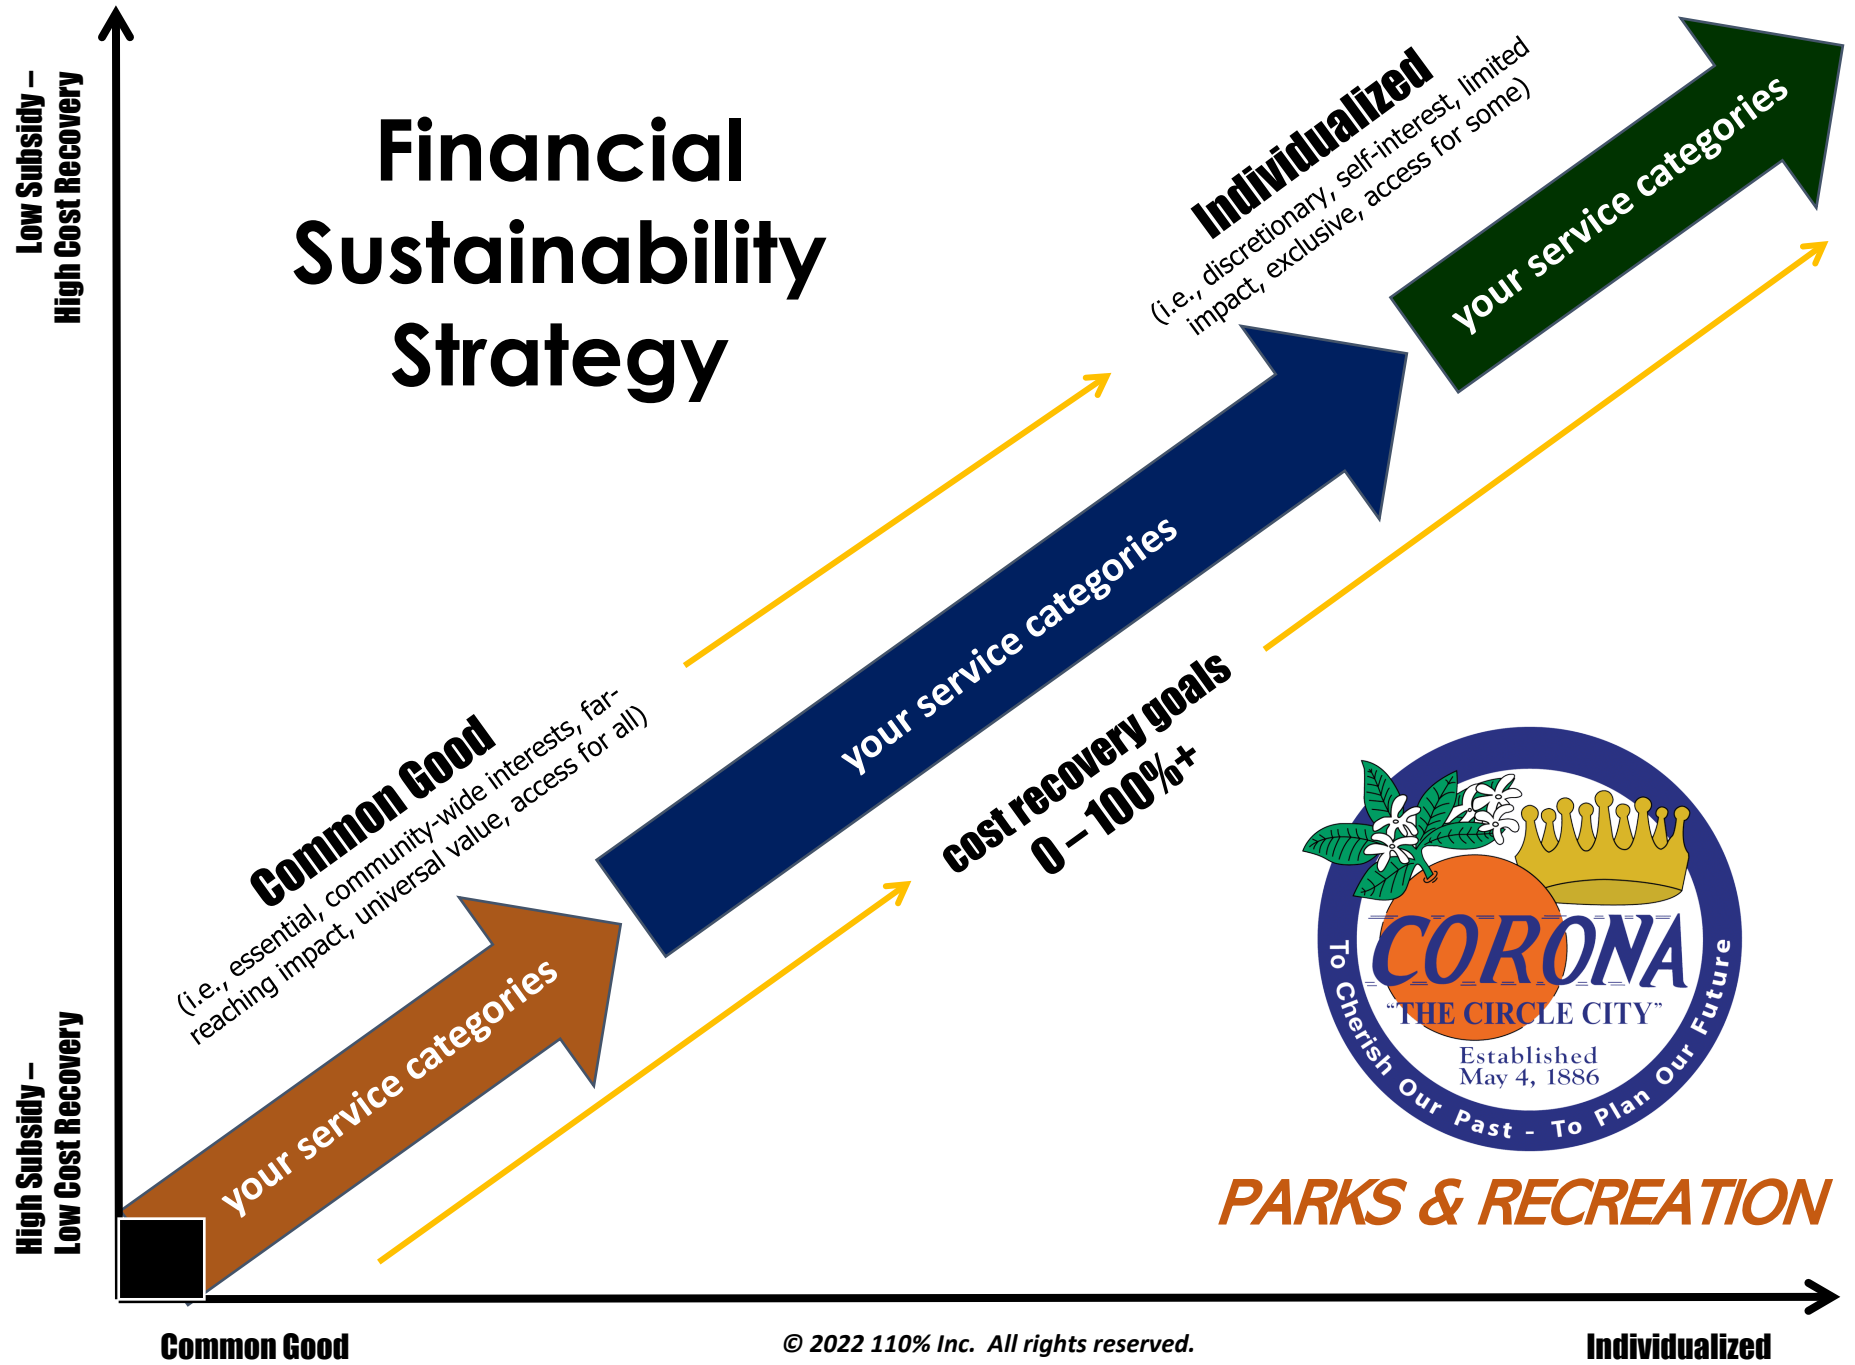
Low Subsidy – High Cost Recovery

Financial Sustainability Strategy

Individualized
(i.e., discretionary, self-interest, limited impact, exclusive, access for some)

your service categories

your service categories

Common Good
(i.e., essential, community-wide interests, far-reaching impact, universal value, access for all)

cost recovery goals
0 – 100%+

your service categories

High Subsidy – Low Cost Recovery

To Cherish Our Past - To Plan Our Future
CORONA
"THE CIRCLE CITY"
Established May 4, 1886

PARKS & RECREATION

Common Good

© 2022 110% Inc. All rights reserved.

Individualized